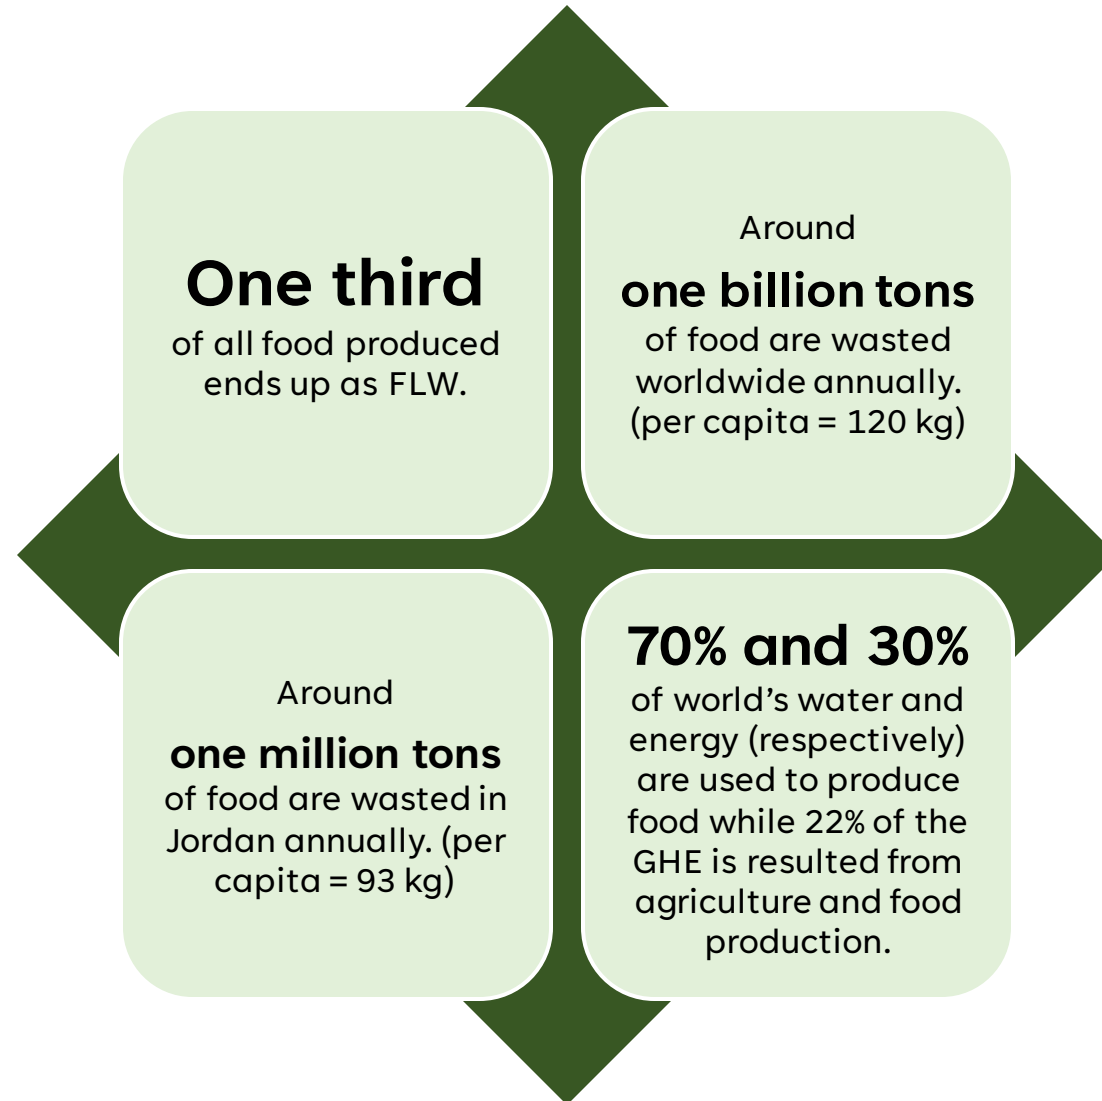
One third
of all food produced ends up as FLW.

Around
one billion tons
of food are wasted worldwide annually. (per capita = 120 kg)

Around
one million tons
of food are wasted in Jordan annually. (per capita = 93 kg)

70% and 30%
of world's water and energy (respectively) are used to produce food while 22% of the GHE is resulted from agriculture and food production.